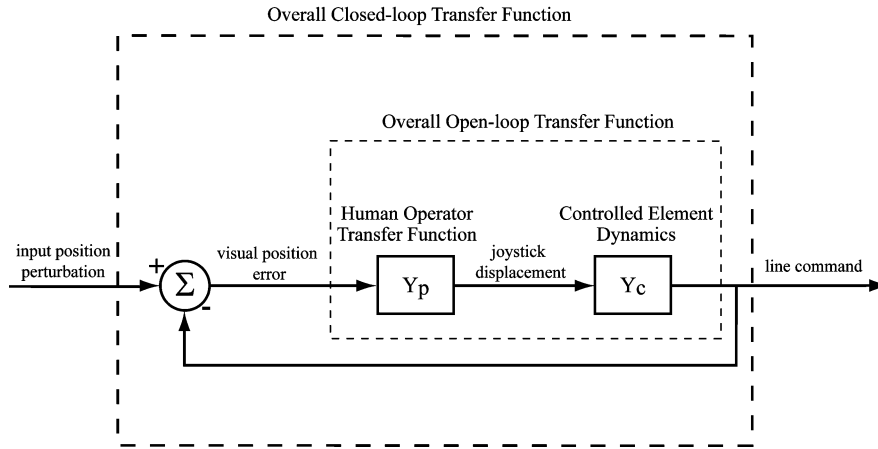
Overall Closed-loop Transfer Function

Overall Open-loop Transfer Function

Human Operator Transfer Function

Controlled Element Dynamics

input position perturbation

+

$\Sigma$

-

visual position error

$Y_p$

joystick displacement

$Y_c$

line command